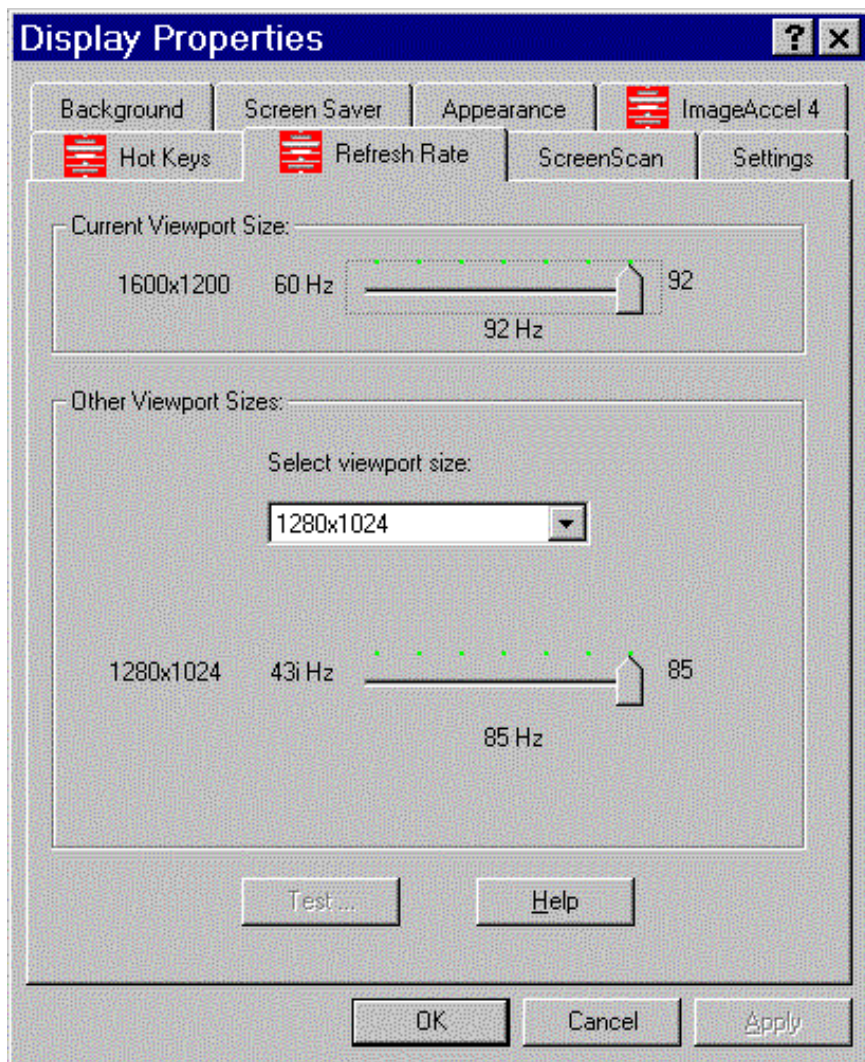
Display Properties ? ×

Background | Screen Saver | Appearance | ImageAccel 4

Hot Keys | Refresh Rate | ScreenScan | Settings

Current Viewport Size:

1600x1200 60 Hz 92

92 Hz

Other Viewport Sizes:

Select viewport size:

1280x1024

1280x1024 43i Hz 85

85 Hz

Test ... Help

OK Cancel Apply